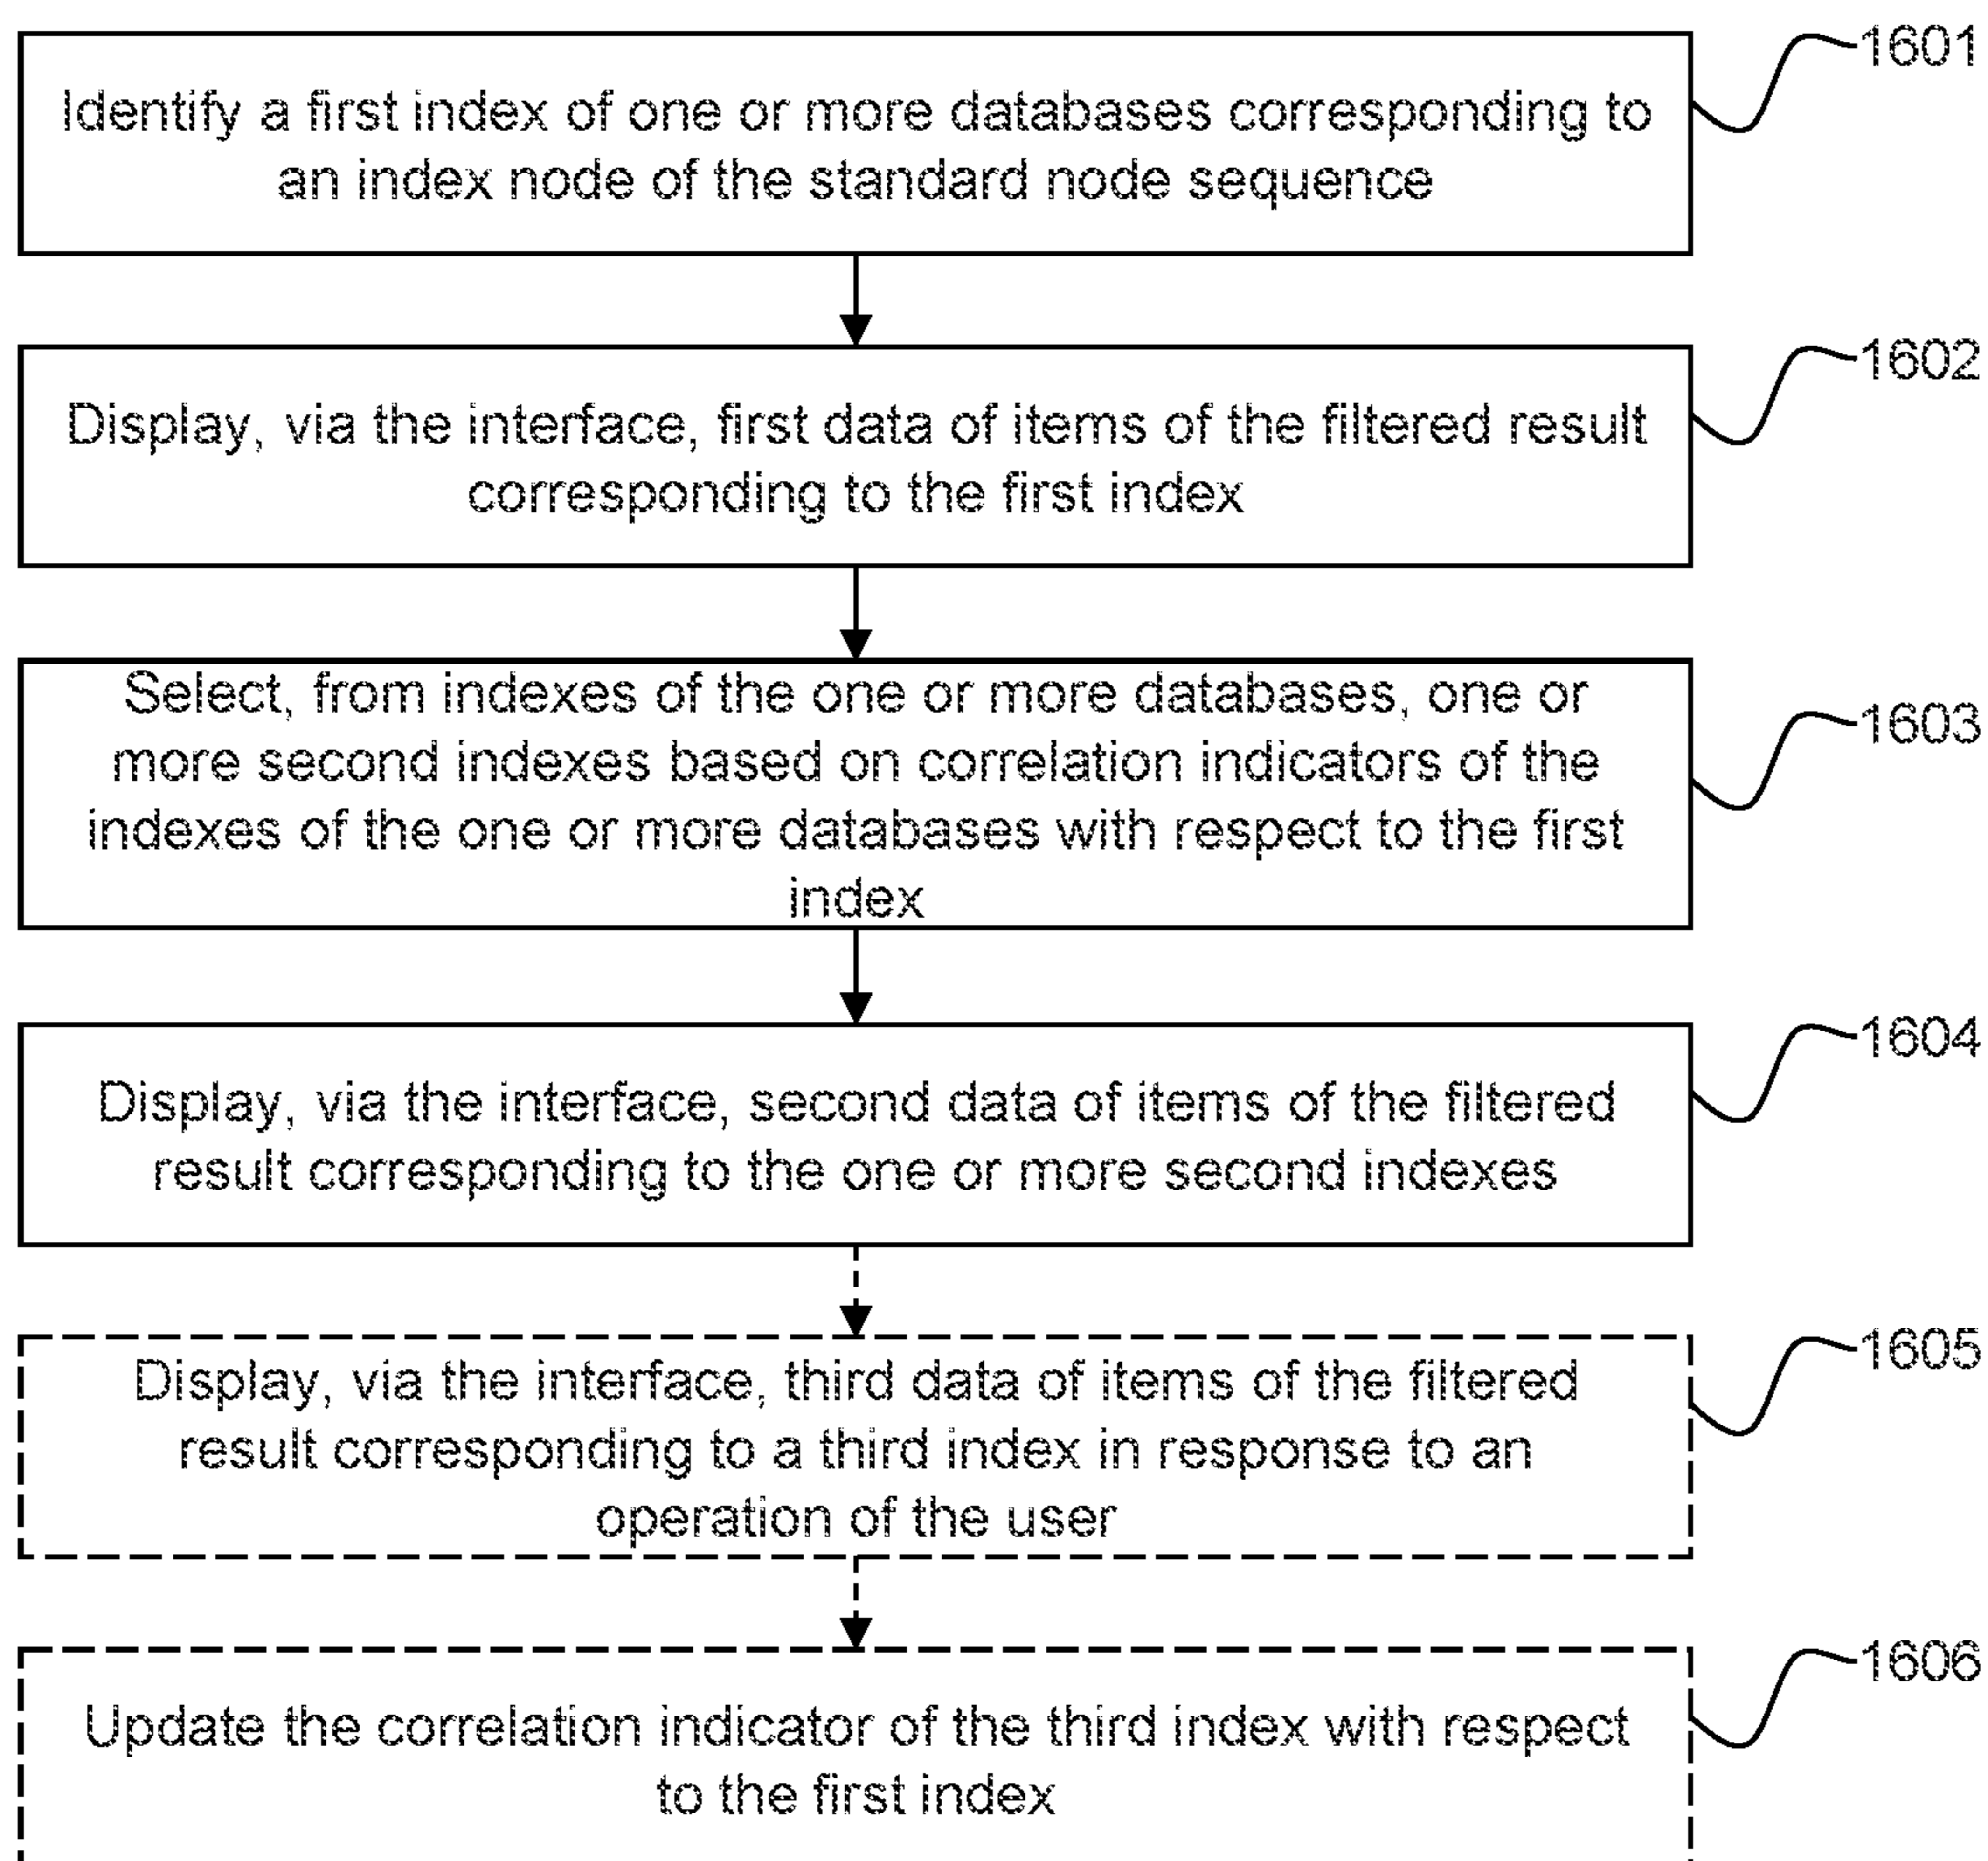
Identify a first index of one or more databases corresponding to an index node of the standard node sequence

1601

Display, via the interface, first data of items of the filtered result corresponding to the first index

1602

Select, from indexes of the one or more databases, one or more second indexes based on correlation indicators of the indexes of the one or more databases with respect to the first index

1603

Display, via the interface, second data of items of the filtered result corresponding to the one or more second indexes

1604

Display, via the interface, third data of items of the filtered result corresponding to a third index in response to an operation of the user

1605

Update the correlation indicator of the third index with respect to the first index

1606